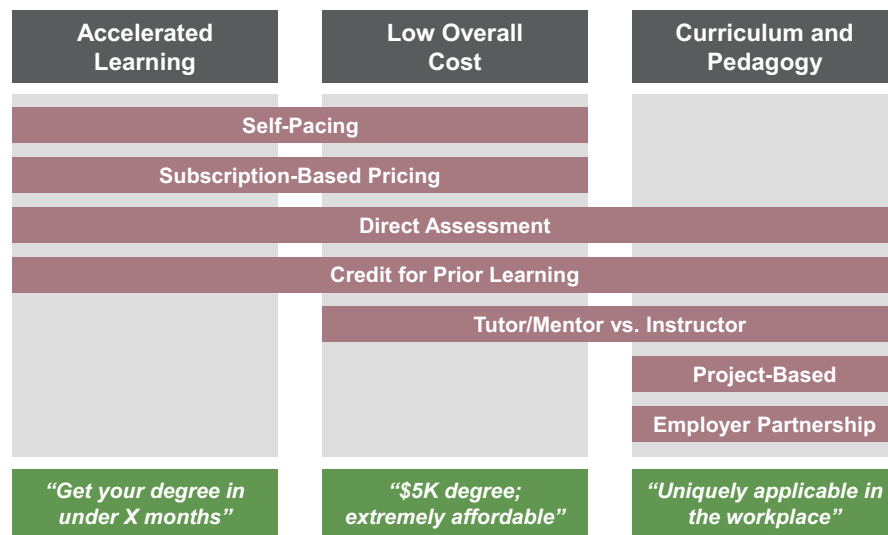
Accelerated Learning

Low Overall Cost

Curriculum and Pedagogy

Self-Pacing

Subscription-Based Pricing

Direct Assessment

Credit for Prior Learning

Tutor/Mentor vs. Instructor

Project-Based

Employer Partnership

“Get your degree in under X months”

“$5K degree; extremely affordable”

“Uniquely applicable in the workplace”